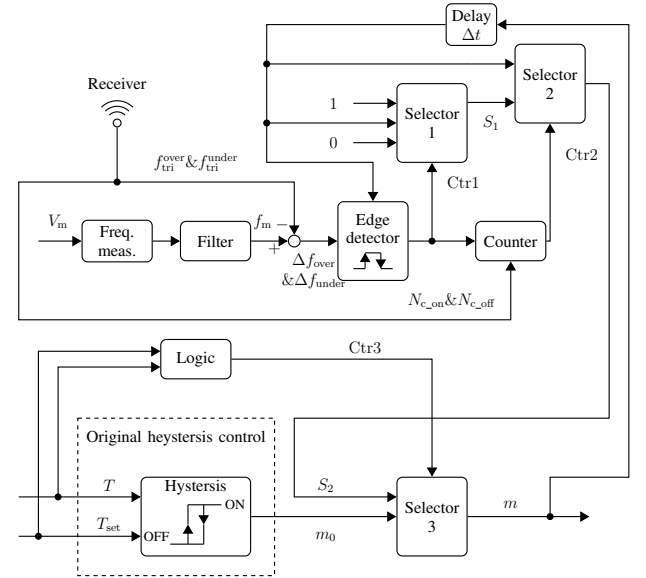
Delay
$\Delta t$

Selector
2

Receiver

1

Selector
1

$S_1$

0

Ctr2

$f_{\text{tri}}^{\text{over}}$ & $f_{\text{tri}}^{\text{under}}$

Ctr1

$V_{\text{m}}$

Freq.
meas.

Filter

$f_{\text{m}}$ −

+

Edge
detector

Counter

$\Delta f_{\text{over}}$
&$\Delta f_{\text{under}}$

$N_{\text{c\_on}}$&$N_{\text{c\_off}}$

Logic

Ctr3

Original heystersis control

$S_2$

$T$

Hysteresis

ON

Selector
3

$m$

$T_{\text{set}}$

OFF

$m_0$